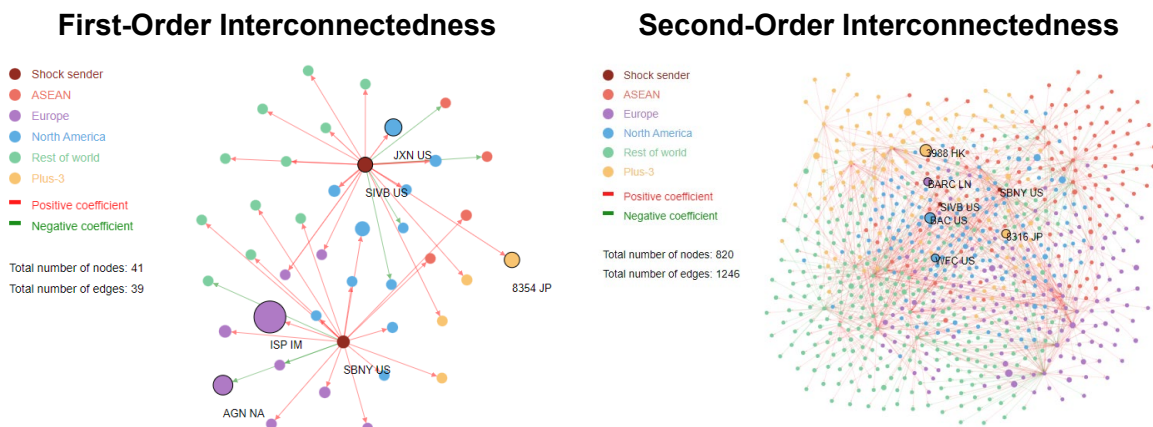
First-Order Interconnectedness

Shock sender
ASEAN
Europe
North America
Rest of world
Plus-3
Positive coefficient
Negative coefficient

Total number of nodes: 41
Total number of edges: 39

JXN US
SIVB US
8354 JP
ISP IM
SBNY US
AGN NA

Second-Order Interconnectedness

Shock sender
ASEAN
Europe
North America
Rest of world
Plus-3
Positive coefficient
Negative coefficient

Total number of nodes: 820
Total number of edges: 1246

388 HK
BARC LN
SBNY US
SIVB US
BAC US
8316 JP
WFC US